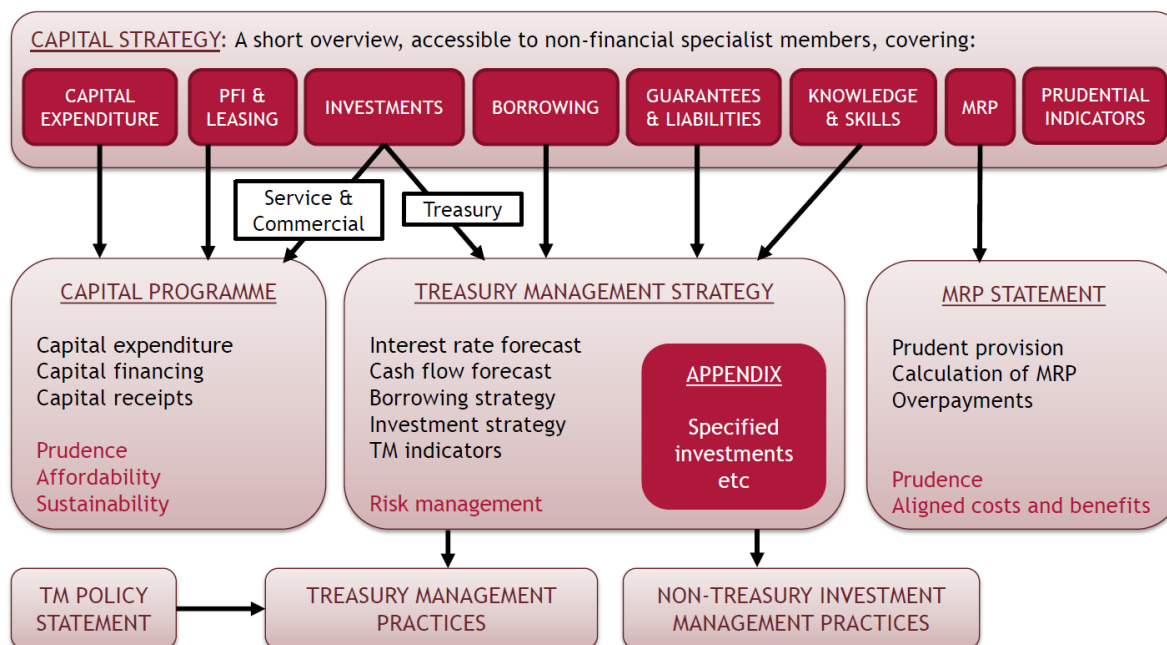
CAPITAL STRATEGY: A short overview, accessible to non-financial specialist members, covering:

CAPITAL EXPENDITURE

PFI & LEASING

INVESTMENTS

BORROWING

GUARANTEES & LIABILITIES

KNOWLEDGE & SKILLS

MRP

PRUDENTIAL INDICATORS

Service & Commercial

Treasury

CAPITAL PROGRAMME

Capital expenditure
Capital financing
Capital receipts

Prudence
Affordability
Sustainability

TREASURY MANAGEMENT STRATEGY

Interest rate forecast
Cash flow forecast
Borrowing strategy
Investment strategy
TM indicators

Risk management

APPENDIX

Specified investments etc

MRP STATEMENT

Prudent provision
Calculation of MRP
Overpayments

Prudence
Aligned costs and benefits

TM POLICY STATEMENT

TREASURY MANAGEMENT PRACTICES

NON-TREASURY INVESTMENT MANAGEMENT PRACTICES